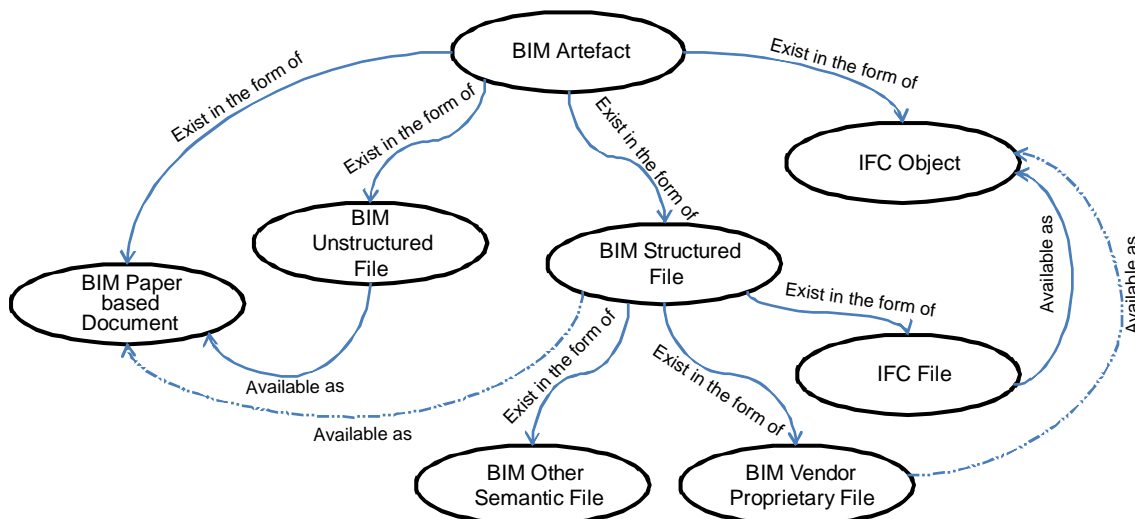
BIM Artefact

Exist in the form of

Exist in the form of

Exist in the form of

Exist in the form of

IFC Object

BIM Unstructured File

BIM Paper based Document

BIM Structured File

Exist in the form of

Available as

Available as

Available as

Available as

IFC File

Exist in the form of

Exist in the form of

BIM Other Semantic File

BIM Vendor Proprietary File